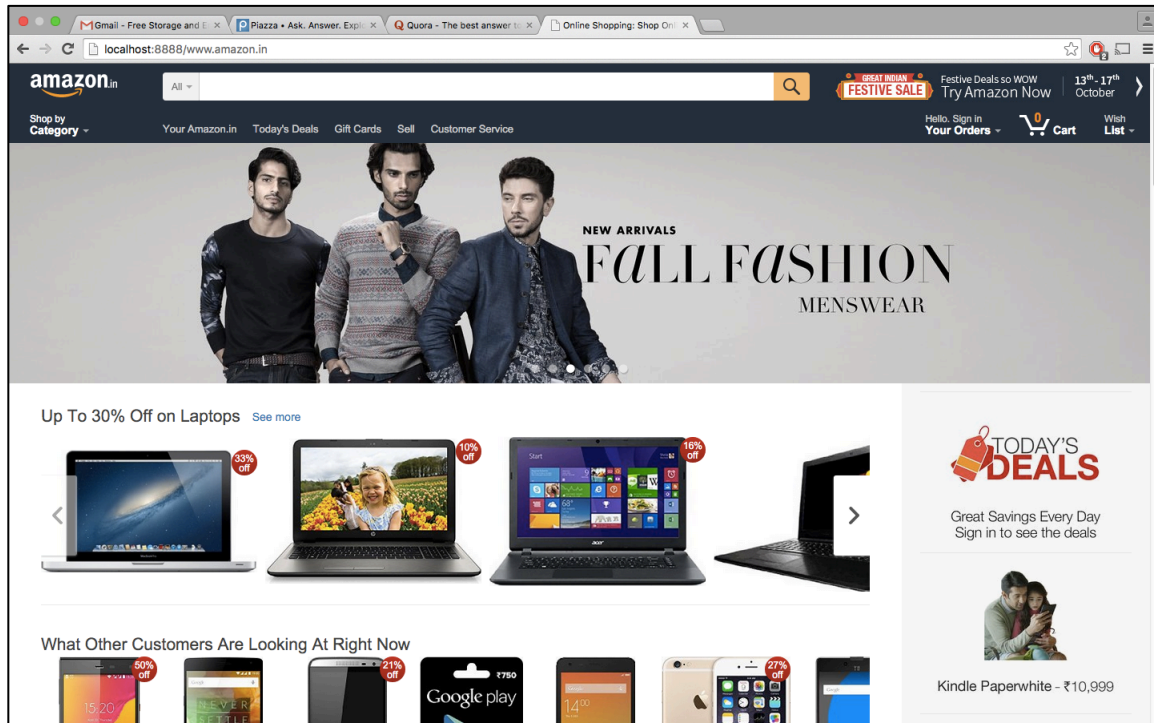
Gmail - Free Storage and E ×
Piazza • Ask. Answer. Expl ×
Quora - The best answer t ×
Online Shopping: Shop Onl ×

localhost:8888/www.amazon.in

amazon.in
All
GREAT INDIAN FESTIVE SALE
Festive Deals so WOW
Try Amazon Now
13th - 17th October

Shop by Category
Your Amazon.in
Today's Deals
Gift Cards
Sell
Customer Service
Hello. Sign in
Your Orders
0
Cart
Wish List

NEW ARRIVALS
FALL FASHION
MENSWEAR

Up To 30% Off on Laptops
See more
33% off
10% off
16% off

TODAY'S DEALS
Great Savings Every Day
Sign in to see the deals

What Other Customers Are Looking At Right Now
50% off
21% off
₹750
Google play
27% off

Kindle Paperwhite - ₹10,999